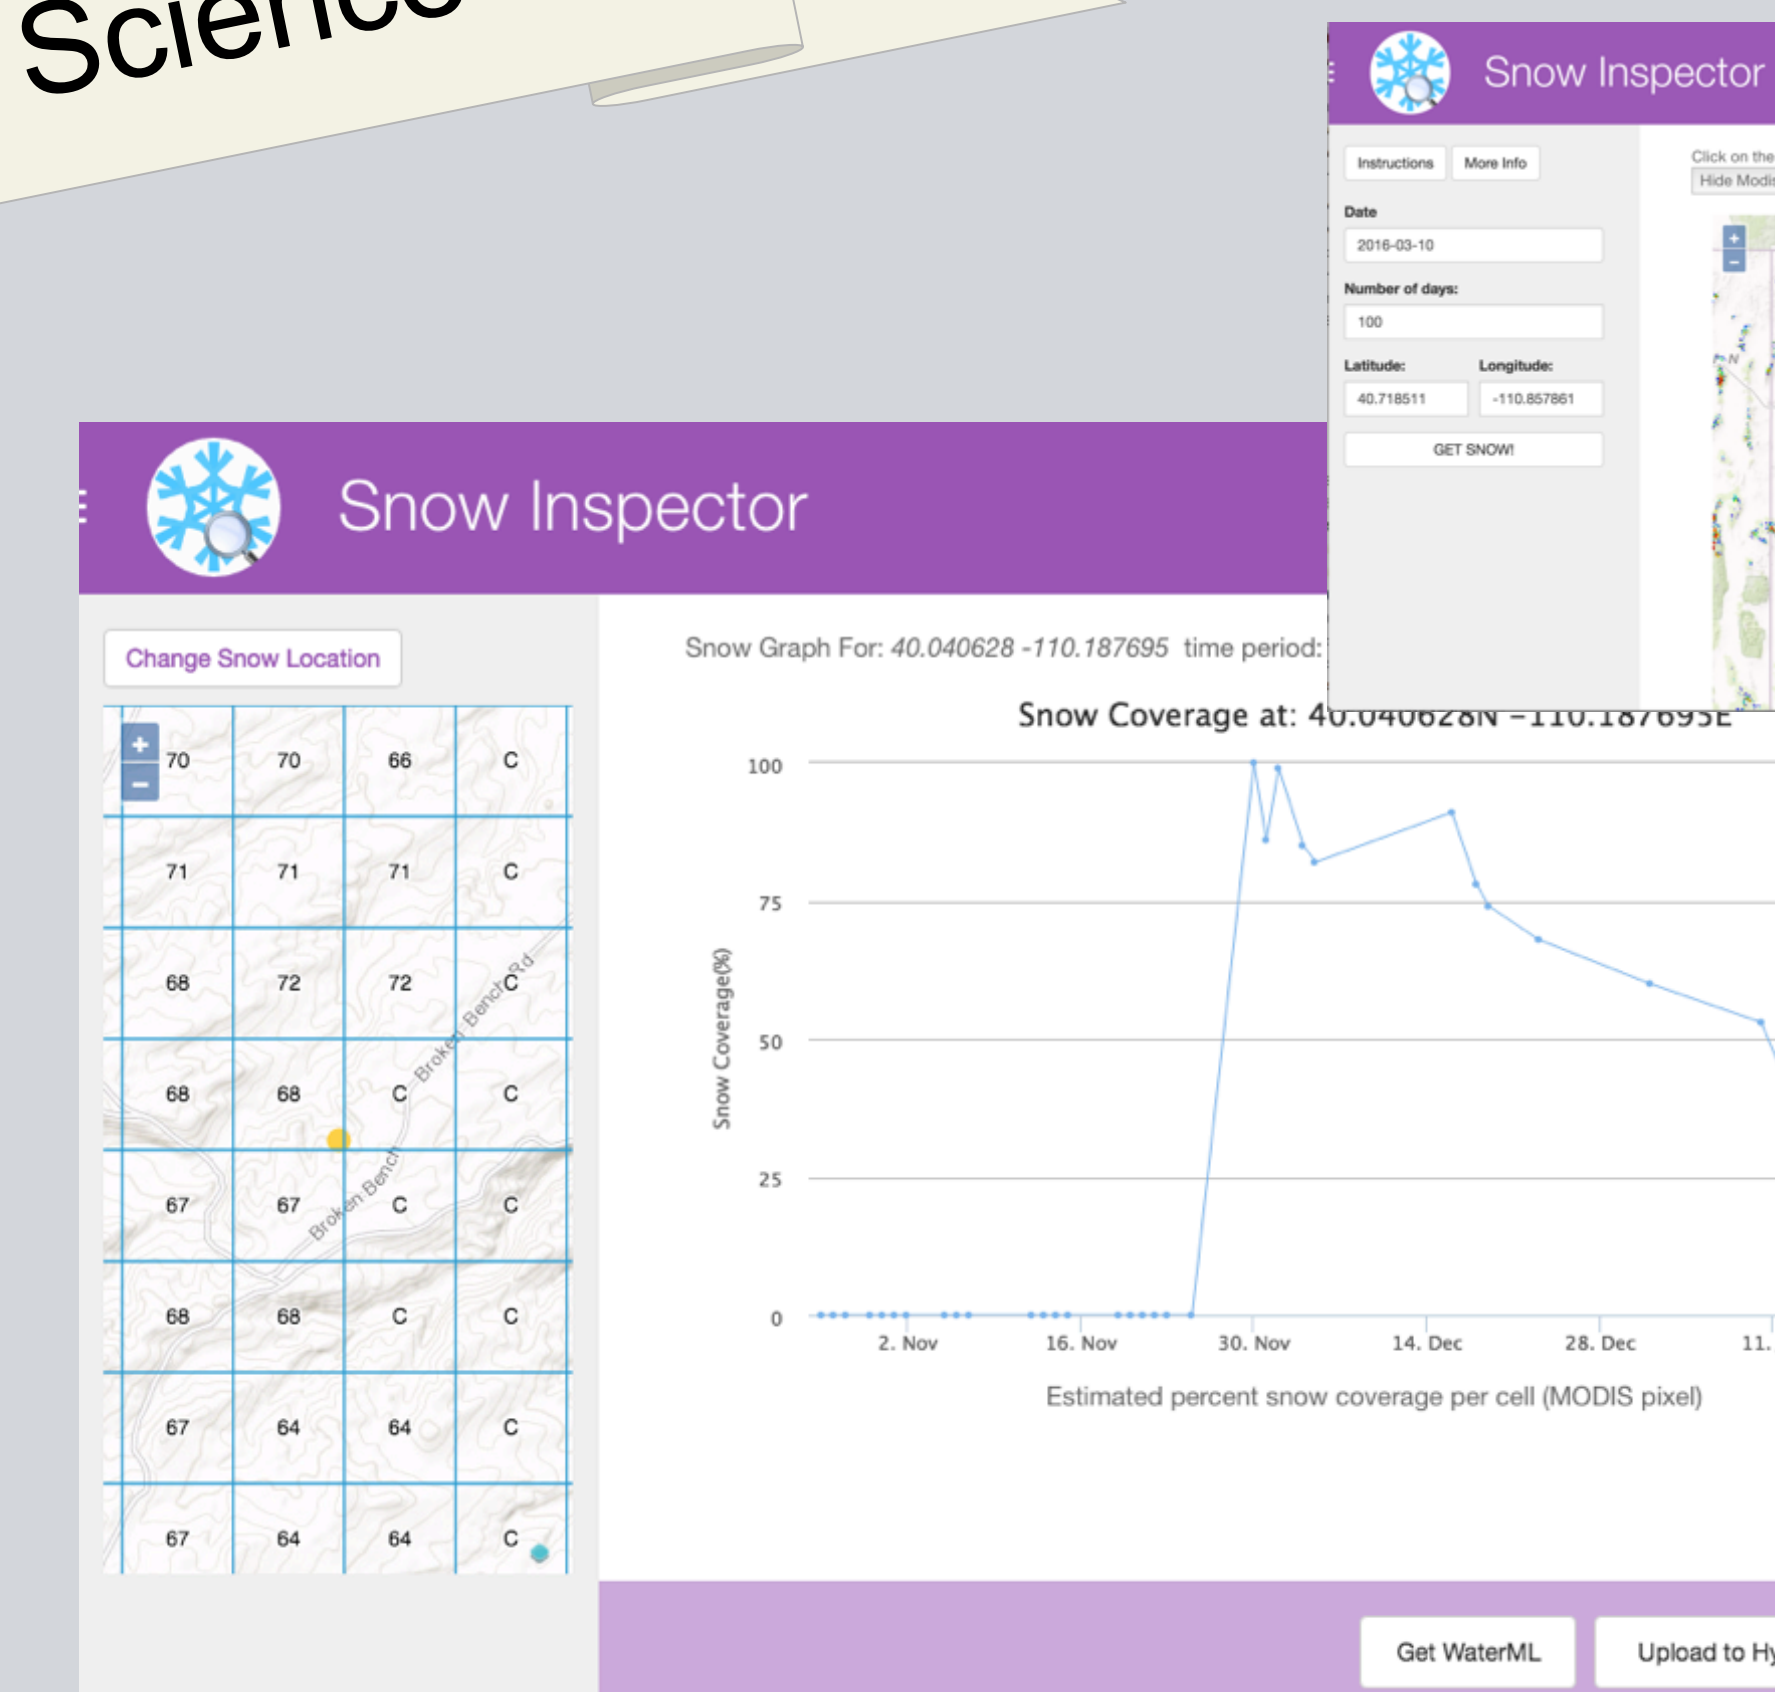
Scienc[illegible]

Snow Inspector

Instructions More Info

Click on the
Hide Modi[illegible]

Date
2016-03-10

Number of days:
100

Latitude: Longitude:
40.718511 -110.857861

GET SNOW!

+
−

Snow Inspector

Change Snow Location

+
−

| 70 | 70 | 66 | C |
|---|---|---|---|
| 71 | 71 | 71 | C |
| 68 | 72 | 72 | C |
| 68 | 68 | C | C |
| 67 | 67 | C | C |
| 68 | 68 | C | C |
| 67 | 64 | 64 | C |
| 67 | 64 | 64 | C |

Broken Bench Rd
Broken Bench

Snow Graph For: 40.040628 -110.187695 time period:

Snow Coverage at: 40.040628N -110.187695E

100
75
50
25
0

Snow Coverage(%)

2. Nov 16. Nov 30. Nov 14. Dec 28. Dec 11.

Estimated percent snow coverage per cell (MODIS pixel)

Get WaterML Upload to Hy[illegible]